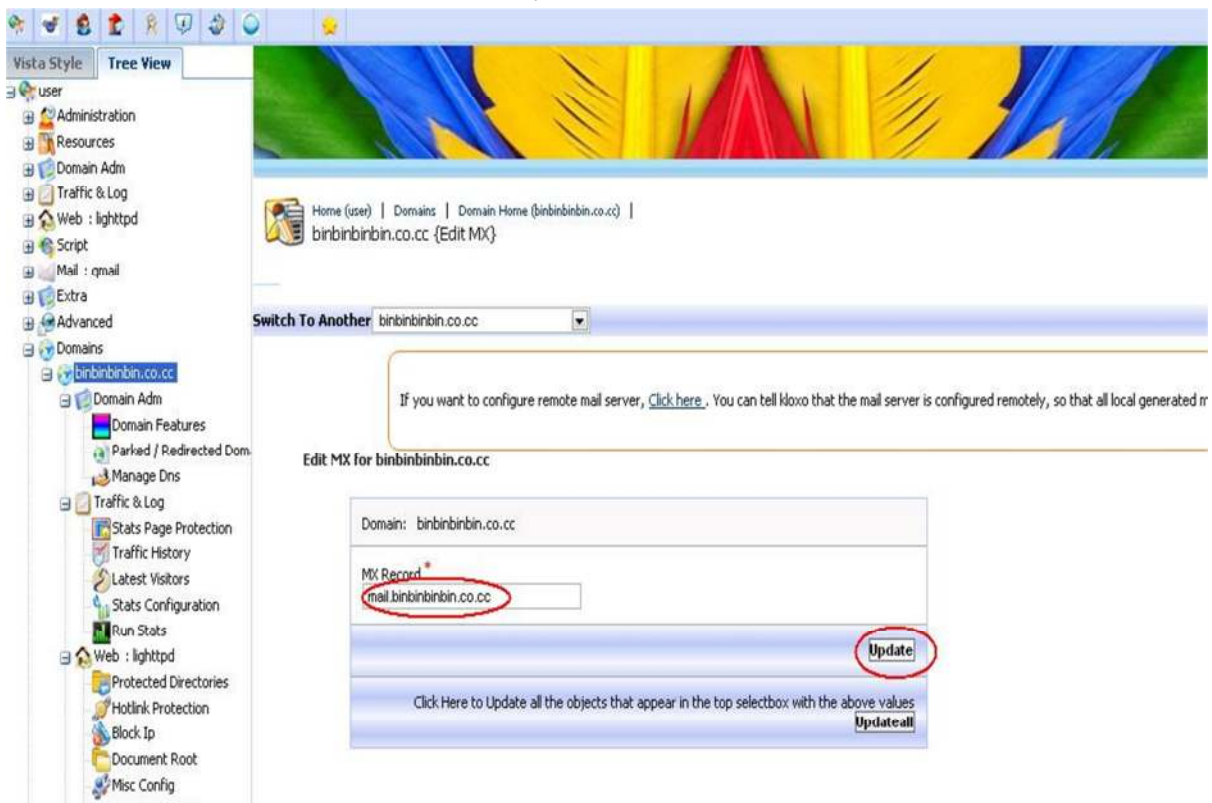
Vista Style | Tree View

user
Administration
Resources
Domain Adm
Traffic & Log
Web : lighttpd
Script
Mail : qmail
Extra
Advanced
Domains
binbinbinbin.co.cc
Domain Adm
Domain Features
Parked / Redirected Dom
Manage Dns
Traffic & Log
Stats Page Protection
Traffic History
Latest Visitors
Stats Configuration
Run Stats
Web : lighttpd
Protected Directories
Hotlink Protection
Block Ip
Document Root
Misc Config

Home (user) | Domains | Domain Home (binbinbinbin.co.cc) |
binbinbinbin.co.cc {Edit MX}

Switch To Another binbinbinbin.co.cc

If you want to configure remote mail server, Click here . You can tell kloxo that the mail server is configured remotely, so that all local generated m

Edit MX for binbinbinbin.co.cc

Domain: binbinbinbin.co.cc

MX Record *
mail.binbinbinbin.co.cc

Update

Click Here to Update all the objects that appear in the top selectbox with the above values
Updateall